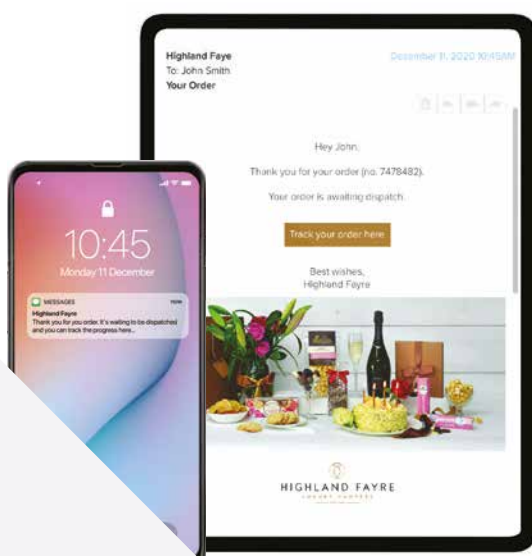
Highland Faye
To: John Smith
Your Order

December 11, 2020 10:45AM

Hey John,

Thank you for your order (no. 7478482).

Your order is awaiting dispatch.

Track your order here

Best wishes,
Highland Fayre

HIGHLAND FAYRE
LUXURY HAMPERS

10:45
Monday 11 December

MESSAGES
now
Highland Fayre
Thank you for you order. It's waiting to be dispatched and you can track the progress here...